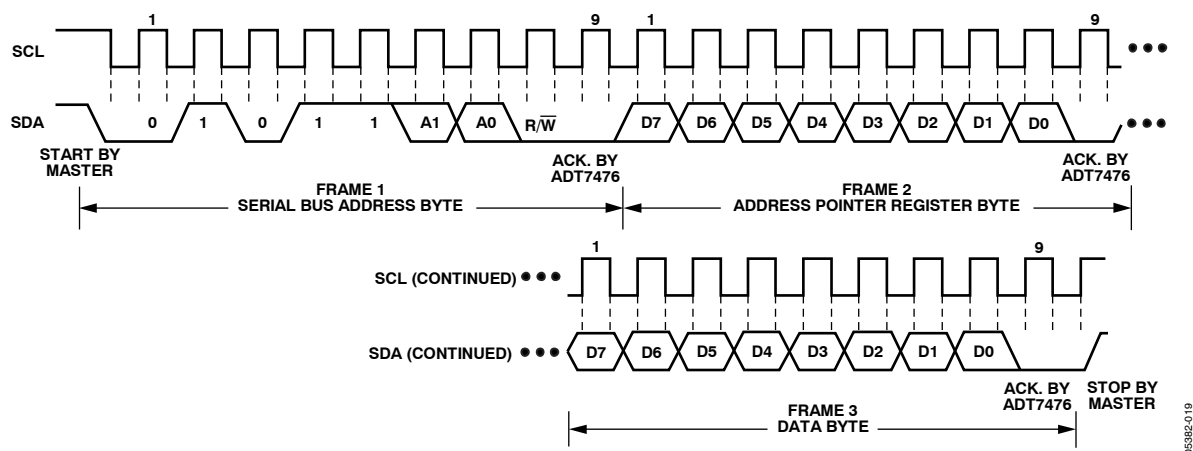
1
9
1
9
SCL
SDA
0
1
0
1
1
A1
A0
$R/\overline{W}$
D7
D6
D5
D4
D3
D2
D1
D0
START BY MASTER
ACK. BY ADT7476
ACK. BY ADT7476
FRAME 1
SERIAL BUS ADDRESS BYTE
FRAME 2
ADDRESS POINTER REGISTER BYTE
1
9
SCL (CONTINUED)
SDA (CONTINUED)
D7
D6
D5
D4
D3
D2
D1
D0
ACK. BY ADT7476
STOP BY MASTER
FRAME 3
DATA BYTE
05382-019